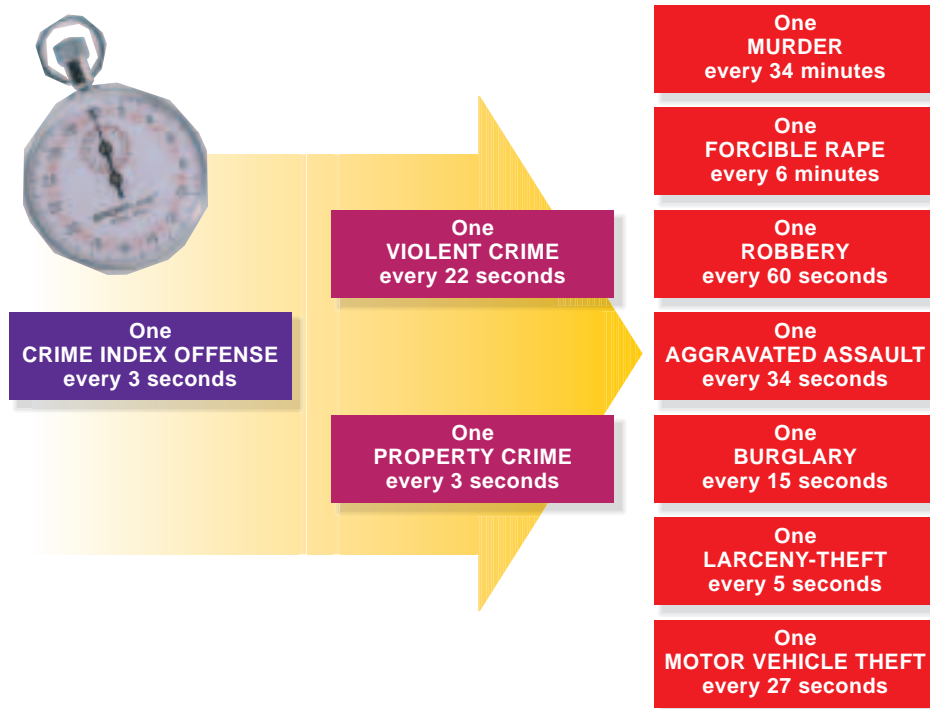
One
CRIME INDEX OFFENSE
every 3 seconds

One
VIOLENT CRIME
every 22 seconds

One
PROPERTY CRIME
every 3 seconds

One
MURDER
every 34 minutes

One
FORCIBLE RAPE
every 6 minutes

One
ROBBERY
every 60 seconds

One
AGGRAVATED ASSAULT
every 34 seconds

One
BURGLARY
every 15 seconds

One
LARCENY-THEFT
every 5 seconds

One
MOTOR VEHICLE THEFT
every 27 seconds